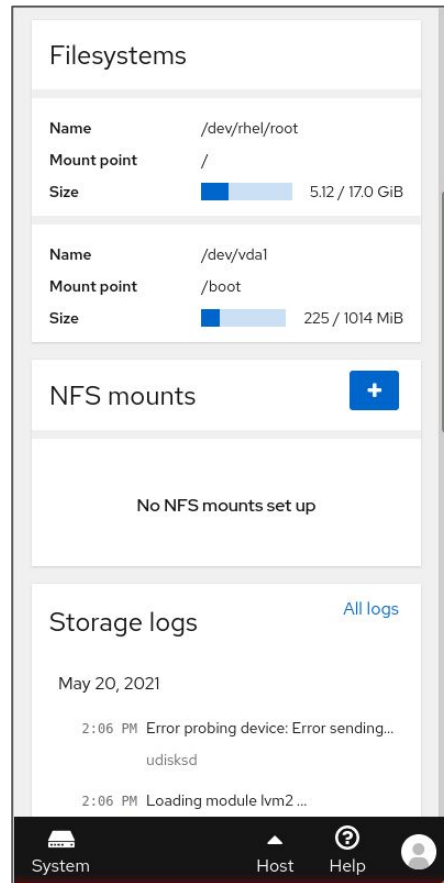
Filesystems

| | |
|---|---|
| Name | /dev/rhel/root |
| Mount point | / |
| Size | 5.12 / 17.0 GiB |

| | |
|---|---|
| Name | /dev/vda1 |
| Mount point | /boot |
| Size | 225 / 1014 MiB |

NFS mounts

+

No NFS mounts set up

Storage logs

All logs

May 20, 2021

2:06 PM Error probing device: Error sending...

udisksd

2:06 PM Loading module lvm2 ...

System

Host

Help